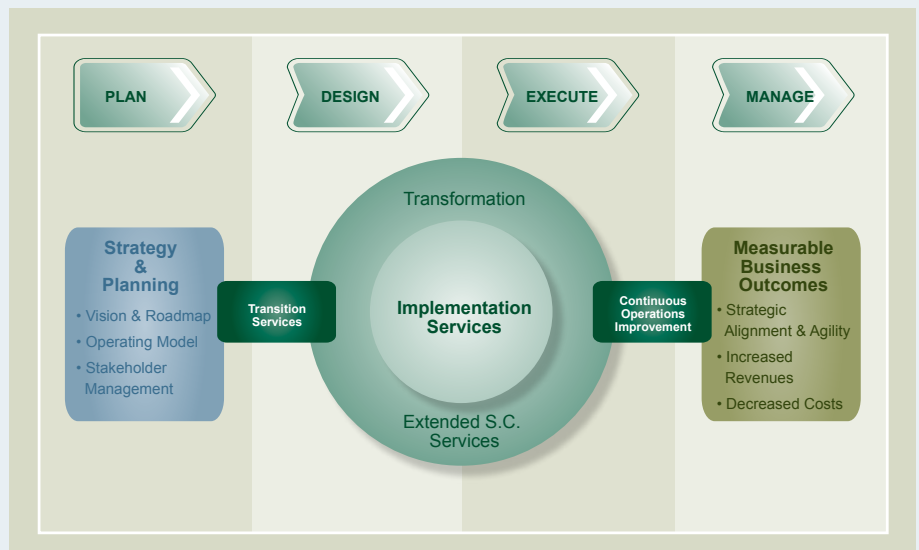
PLAN

DESIGN

EXECUTE

MANAGE

Strategy & Planning

• Vision & Roadmap

• Operating Model

• Stakeholder Management

Transition Services

Transformation

Implementation Services

Extended S.C. Services

Continuous Operations Improvement

Measurable Business Outcomes

• Strategic Alignment & Agility

• Increased Revenues

• Decreased Costs